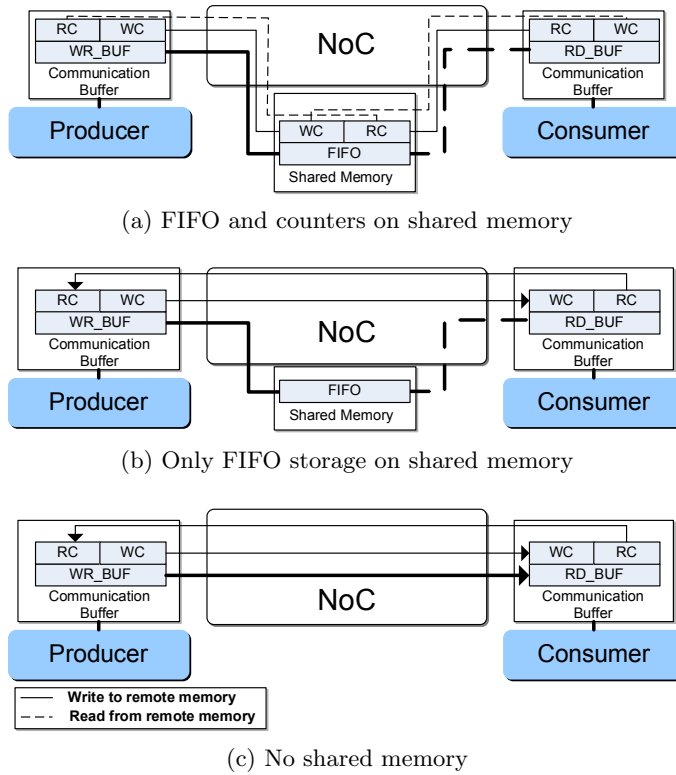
RC WC
WR_BUF
Communication Buffer

NoC

RC WC
RD_BUF
Communication Buffer

Producer

WC RC
FIFO
Shared Memory

Consumer

(a) FIFO and counters on shared memory

RC WC
WR_BUF
Communication Buffer

NoC

WC RC
RD_BUF
Communication Buffer

FIFO
Shared Memory

Producer

Consumer

(b) Only FIFO storage on shared memory

RC WC
WR_BUF
Communication Buffer

NoC

WC RC
RD_BUF
Communication Buffer

Producer

Consumer

Write to remote memory
Read from remote memory

(c) No shared memory